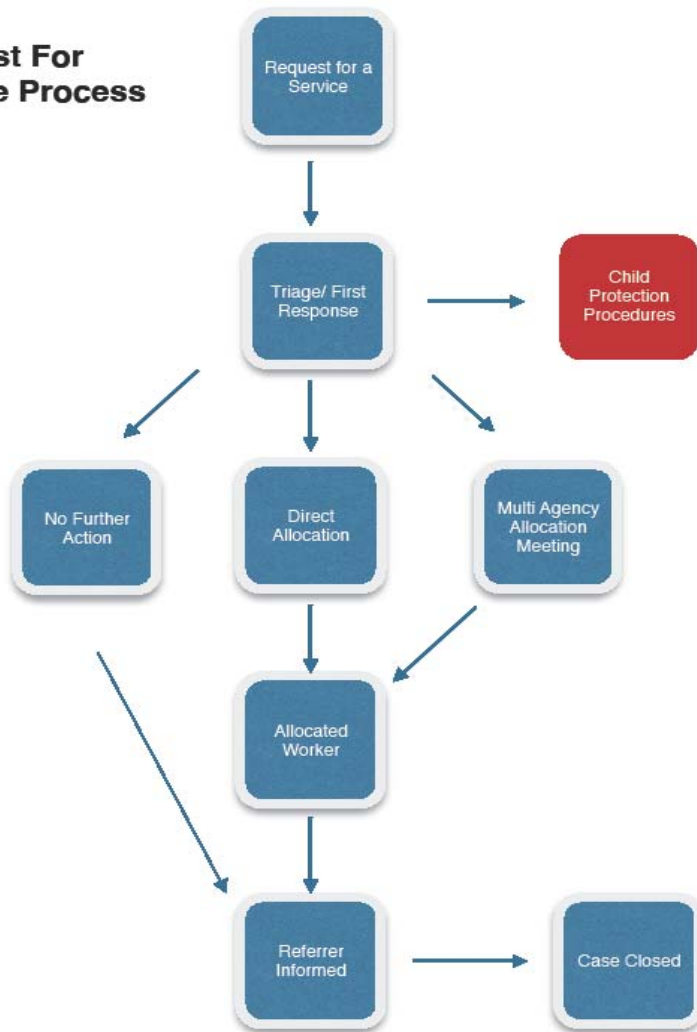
st For
e Process

Request for a Service

Triage/ First Response

Child Protection Procedures

No Further Action

Direct Allocation

Multi Agency Allocation Meeting

Allocated Worker

Referrer Informed

Case Closed